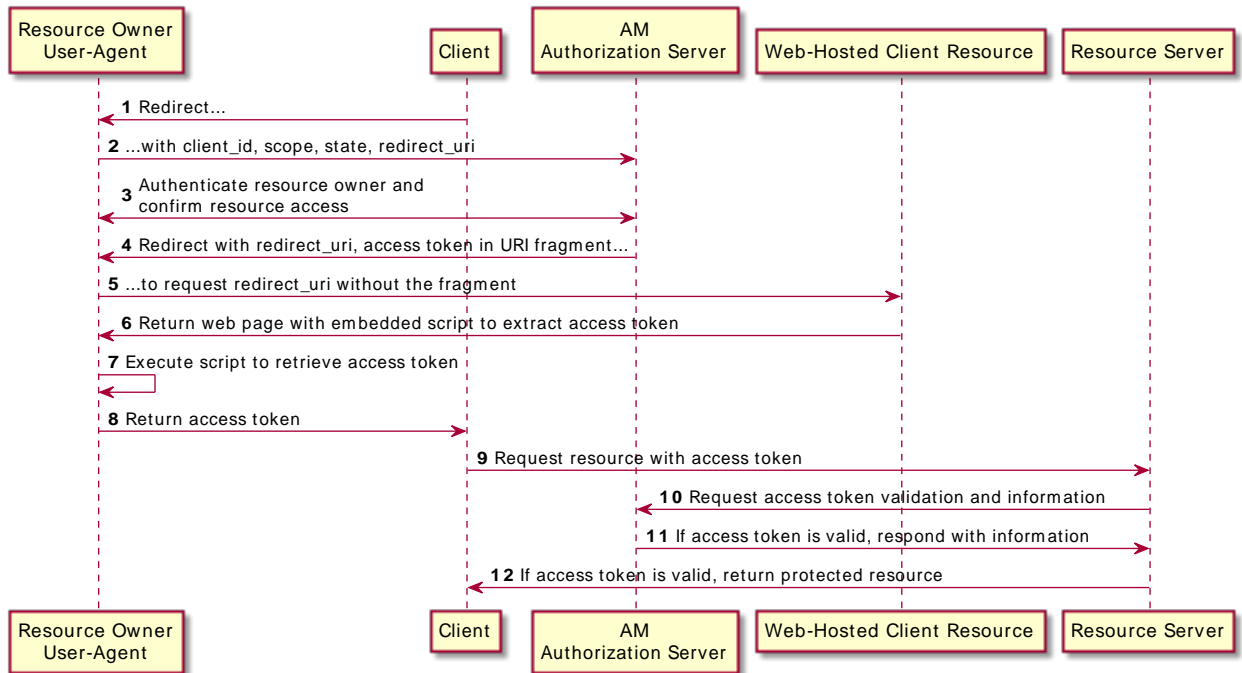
Resource Owner User-Agent

Client

AM Authorization Server

Web-Hosted Client Resource

Resource Server

1 Redirect...

2 ...with client_id, scope, state, redirect_uri

3 Authenticate resource owner and confirm resource access

4 Redirect with redirect_uri, access token in URI fragment...

5 ...to request redirect_uri without the fragment

6 Return web page with embedded script to extract access token

7 Execute script to retrieve access token

8 Return access token

9 Request resource with access token

10 Request access token validation and information

11 If access token is valid, respond with information

12 If access token is valid, return protected resource

Resource Owner User-Agent

Client

AM Authorization Server

Web-Hosted Client Resource

Resource Server